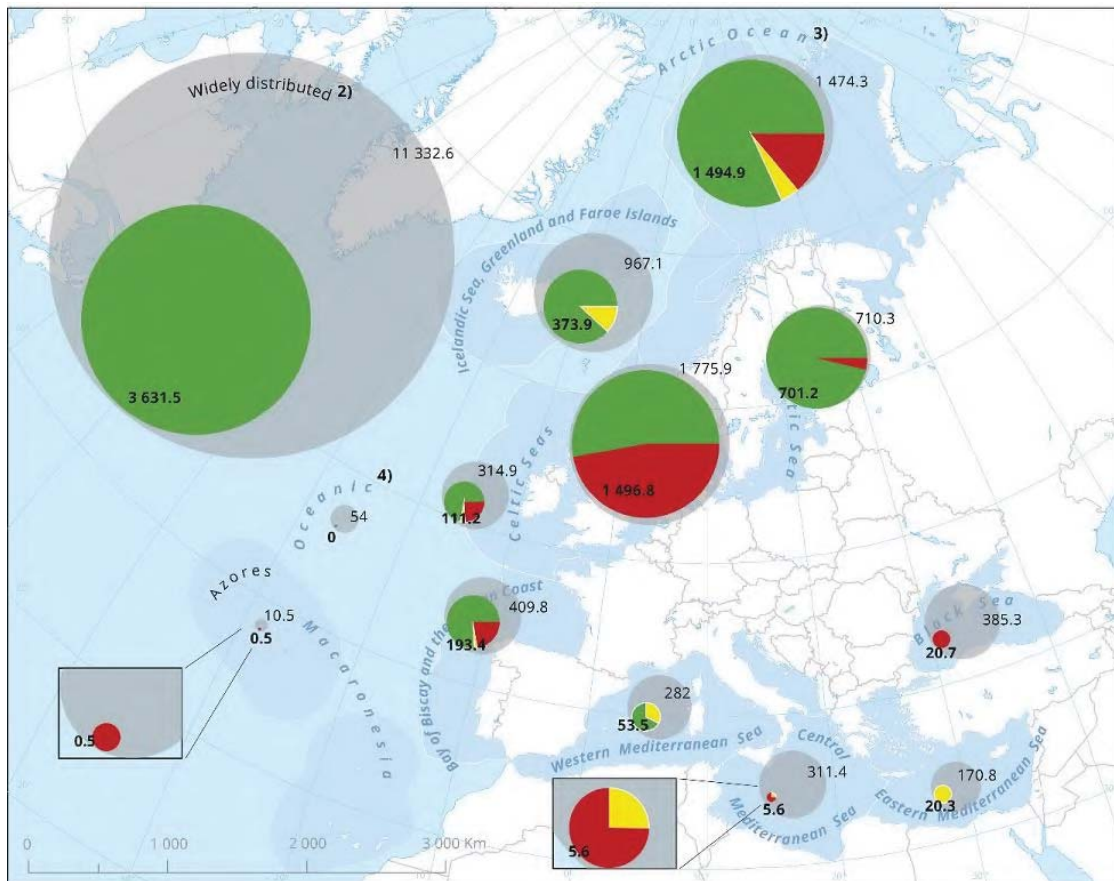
Arctic Ocean 3)

Widely distributed 2)

11 332.6

3 631.5

1 474.3

1 494.9

Icelandic Sea, Greenland and Faroe Islands

967.1

373.9

710.3

701.2

Baltic Sea

1 775.9

1 496.8

Celtic Seas

314.9

111.2

Oceanic 4)

54

0

Azores

10.5

0.5

Macaronesia

0.5

Bay of Biscay and the Iberian Coast

409.8

193.4

Black Sea

385.3

20.7

282

53.5

Western Mediterranean Sea

Central Mediterranean Sea

311.4

5.6

5.6

Eastern Mediterranean Sea

170.8

20.3

0 1 000 2 000 3 000 Km